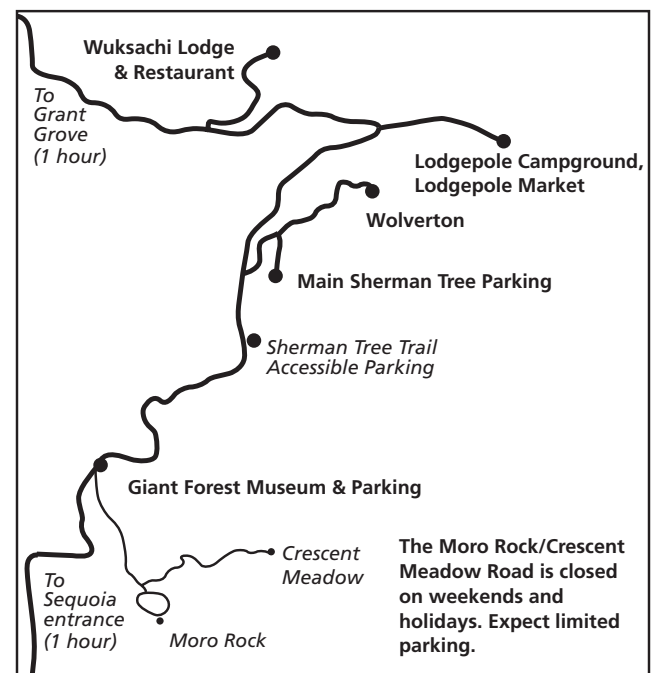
Wuksachi Lodge & Restaurant

To Grant Grove (1 hour)

Lodgepole Campground, Lodgepole Market

Wolverton

Main Sherman Tree Parking

Sherman Tree Trail Accessible Parking

Giant Forest Museum & Parking

Crescent Meadow

The Moro Rock/Crescent Meadow Road is closed on weekends and holidays. Expect limited parking.

To Sequoia entrance (1 hour)

Moro Rock